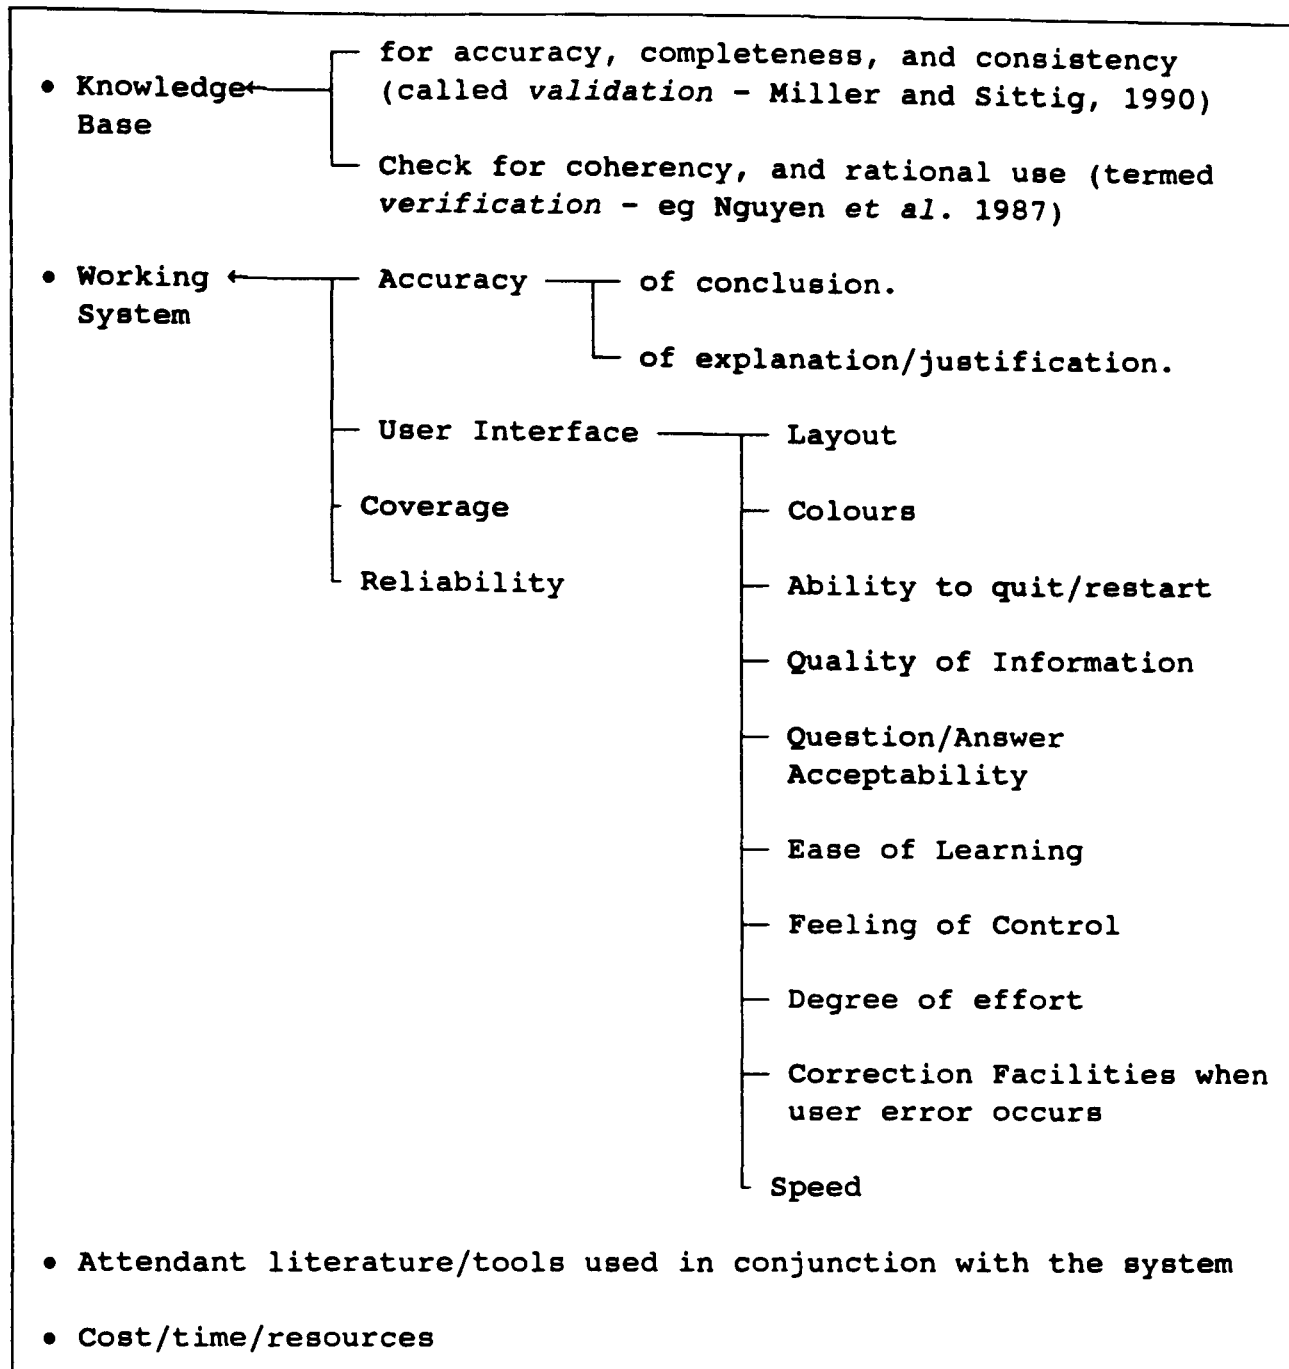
• Knowledge Base

for accuracy, completeness, and consistency (called *validation* - Miller and Sittig, 1990)

Check for coherency, and rational use (termed *verification* - eg Nguyen *et al.* 1987)

• Working System

Accuracy

of conclusion.

of explanation/justification.

User Interface

Layout

Colours

Ability to quit/restart

Quality of Information

Question/Answer Acceptability

Ease of Learning

Feeling of Control

Degree of effort

Correction Facilities when user error occurs

Speed

Coverage

Reliability

• Attendant literature/tools used in conjunction with the system

• Cost/time/resources